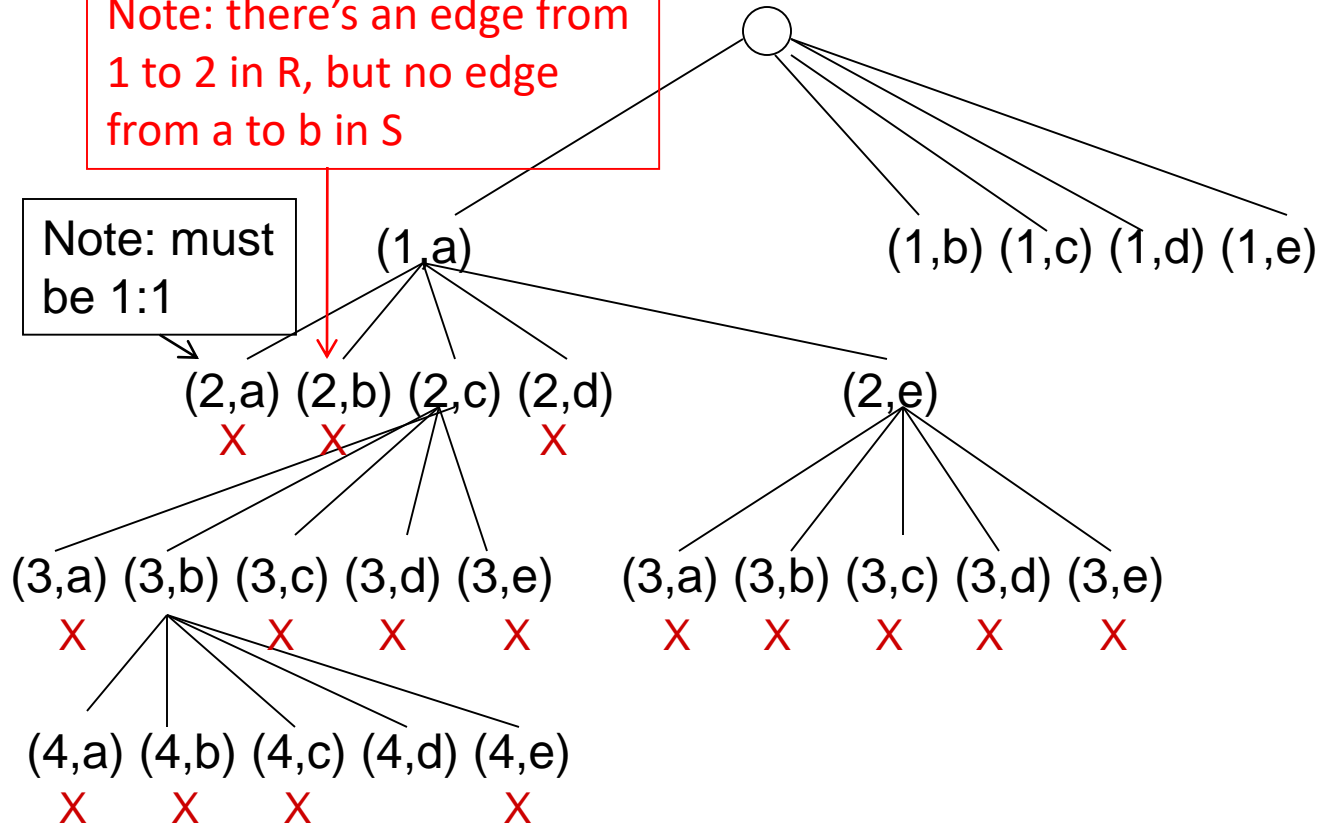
Note: there's an edge from 1 to 2 in R, but no edge from a to b in S

Note: must be 1:1

(1,a)

(1,b) (1,c) (1,d) (1,e)

(2,a) (2,b) (2,c) (2,d)
X X X

(2,e)

(3,a) (3,b) (3,c) (3,d) (3,e)
X X X X

(3,a) (3,b) (3,c) (3,d) (3,e)
X X X X X

(4,a) (4,b) (4,c) (4,d) (4,e)
X X X X